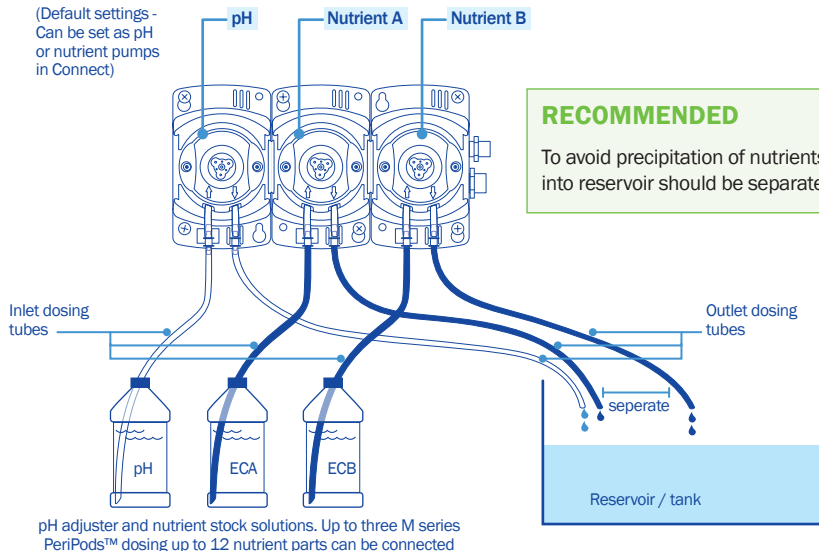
(Default settings - Can be set as pH or nutrient pumps in Connect)

pH

Nutrient A

Nutrient B

RECOMMENDED

To avoid precipitation of nutrients into reservoir should be separate

Inlet dosing tubes

Outlet dosing tubes

seperate

pH

ECA

ECB

Reservoir / tank

pH adjuster and nutrient stock solutions. Up to three M series PeriPods™ dosing up to 12 nutrient parts can be connected